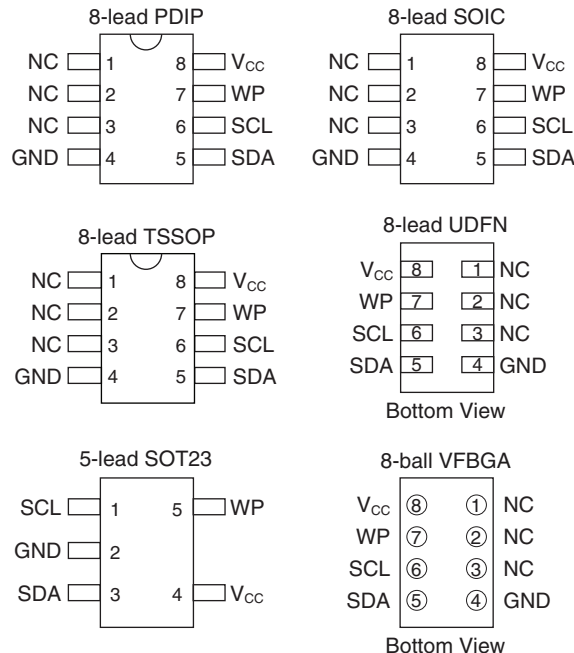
8-lead PDIP

NC 1 8 $V_{CC}$
NC 2 7 WP
NC 3 6 SCL
GND 4 5 SDA

8-lead SOIC

NC 1 8 $V_{CC}$
NC 2 7 WP
NC 3 6 SCL
GND 4 5 SDA

8-lead TSSOP

NC 1 8 $V_{CC}$
NC 2 7 WP
NC 3 6 SCL
GND 4 5 SDA

8-lead UDFN

$V_{CC}$ 8 1 NC
WP 7 2 NC
SCL 6 3 NC
SDA 5 4 GND

Bottom View

5-lead SOT23

SCL 1 5 WP
GND 2
SDA 3 4 $V_{CC}$

8-ball VFBGA

$V_{CC}$ ⑧ ① NC
WP ⑦ ② NC
SCL ⑥ ③ NC
SDA ⑤ ④ GND

Bottom View